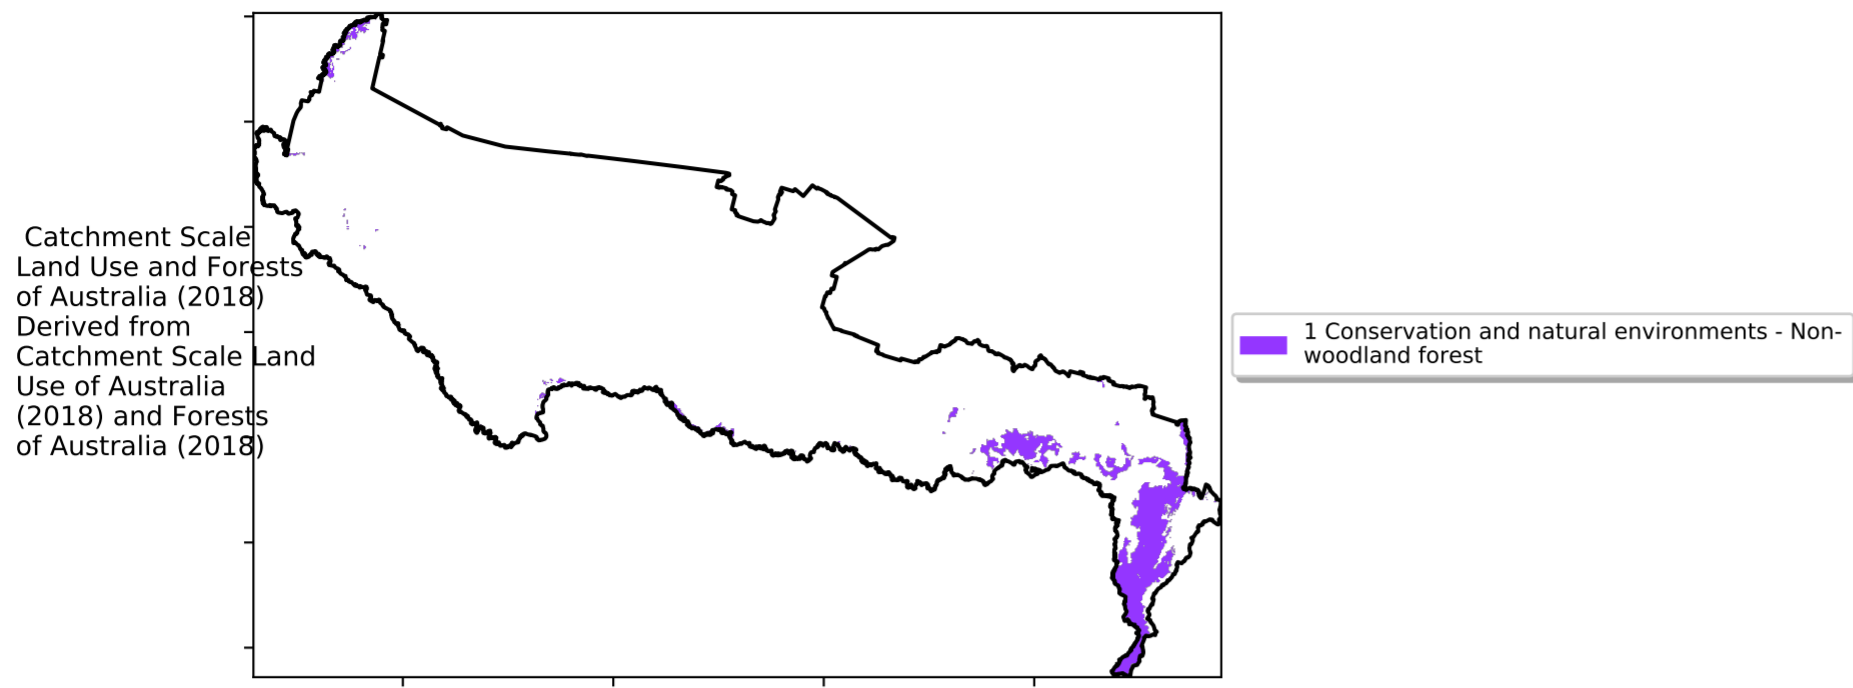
Catchment Scale Land Use and Forests of Australia (2018) Derived from Catchment Scale Land Use of Australia (2018) and Forests of Australia (2018)

1 Conservation and natural environments - Non-woodland forest